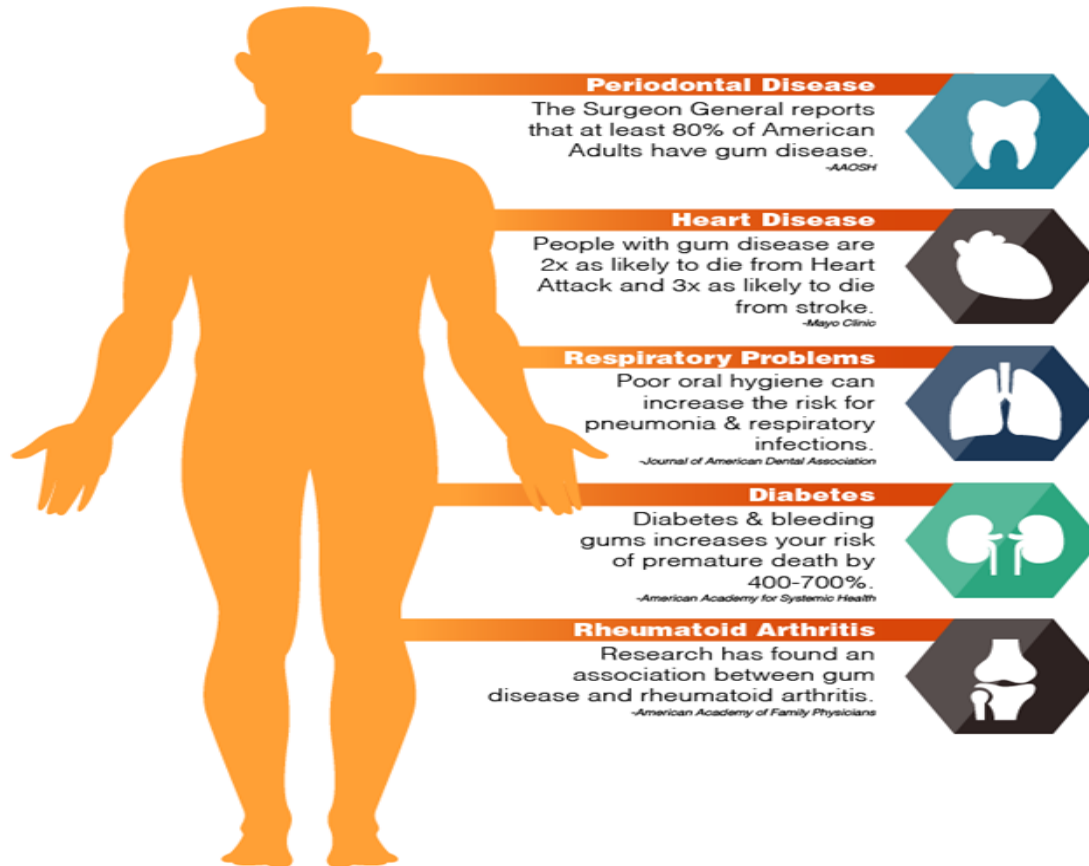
Periodontal Disease
The Surgeon General reports that at least 80% of American Adults have gum disease.
-AAOSH

Heart Disease
People with gum disease are 2x as likely to die from Heart Attack and 3x as likely to die from stroke.
-Mayo Clinic

Respiratory Problems
Poor oral hygiene can increase the risk for pneumonia & respiratory infections.
-Journal of American Dental Association

Diabetes
Diabetes & bleeding gums increases your risk of premature death by 400-700%.
-American Academy for Systemic Health

Rheumatoid Arthritis
Research has found an association between gum disease and rheumatoid arthritis.
-American Academy of Family Physicians